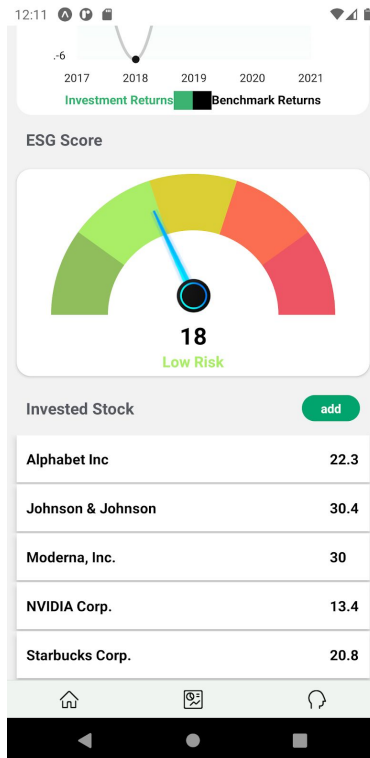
12:11

-6

2017 2018 2019 2020 2021

Investment Returns Benchmark Returns

ESG Score

18

Low Risk

Invested Stock

add

| | |
|---|---|
| Alphabet Inc | 22.3 |
| Johnson & Johnson | 30.4 |
| Moderna, Inc. | 30 |
| NVIDIA Corp. | 13.4 |
| Starbucks Corp. | 20.8 |